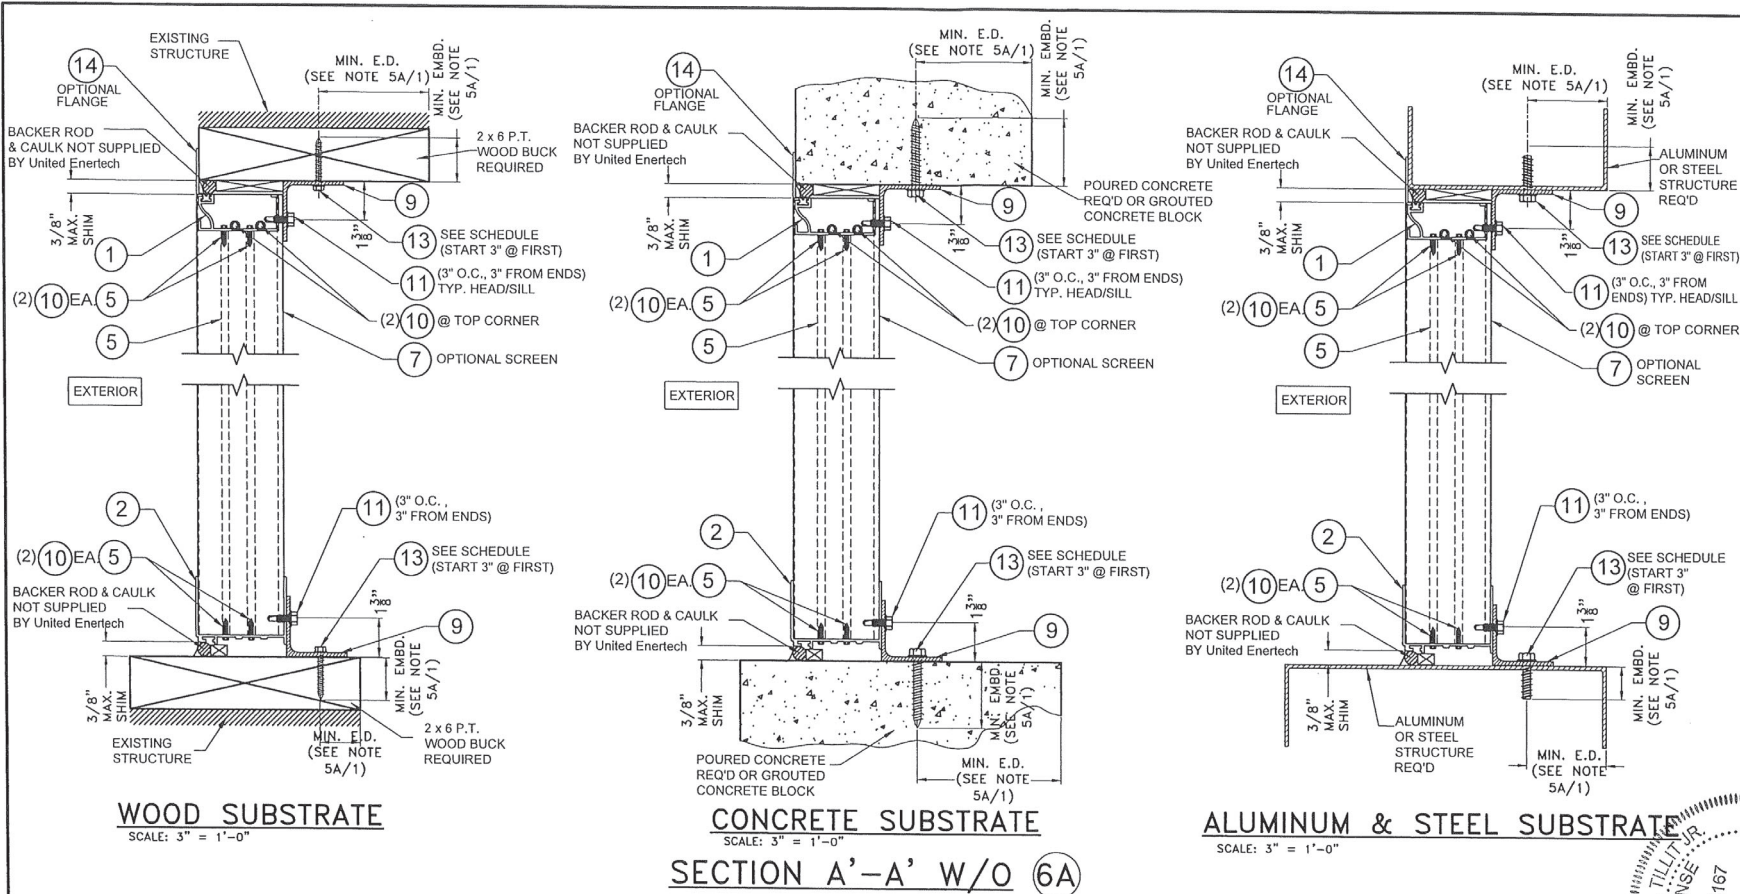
EXISTING STRUCTURE

14
OPTIONAL FLANGE

MIN. E.D. (SEE NOTE 5A/1)

MIN. EMBD. (SEE NOTE 5A/1)

BACKER ROD & CAULK NOT SUPPLIED BY United Enertech

2 x 6 P.T. WOOD BUCK REQUIRED

9

3/8" MAX. SHIM

$1\frac{3}{8}$"

13 SEE SCHEDULE (START 3" @ FIRST)

1

11 (3" O.C., 3" FROM ENDS) TYP. HEAD/SILL

(2) 10 EA. 5

(2) 10 @ TOP CORNER

5

7 OPTIONAL SCREEN

EXTERIOR

2

11 (3" O.C., 3" FROM ENDS)

(2) 10 EA. 5

13 SEE SCHEDULE (START 3" @ FIRST)

BACKER ROD & CAULK NOT SUPPLIED BY United Enertech

$\frac{3}{8}$"

9

3/8" MAX. SHIM

MIN. EMBD. (SEE NOTE 5A/1)

EXISTING STRUCTURE

MIN. E.D. (SEE NOTE 5A/1)

2 x 6 P.T. WOOD BUCK REQUIRED

WOOD SUBSTRATE
SCALE: 3" = 1'-0"

14
OPTIONAL FLANGE

MIN. E.D. (SEE NOTE 5A/1)

MIN. EMBD. (SEE NOTE 5A/1)

BACKER ROD & CAULK NOT SUPPLIED BY United Enertech

POURED CONCRETE REQ'D OR GROUTED CONCRETE BLOCK

9

3/8" MAX. SHIM

$1\frac{3}{8}$"

13 SEE SCHEDULE (START 3" @ FIRST)

1

11 (3" O.C., 3" FROM ENDS) TYP. HEAD/SILL

(2) 10 EA. 5

(2) 10 @ TOP CORNER

5

7 OPTIONAL SCREEN

EXTERIOR

2

11 (3" O.C., 3" FROM ENDS)

13 SEE SCHEDULE (START 3" @ FIRST)

(2) 10 EA. 5

BACKER ROD & CAULK NOT SUPPLIED BY United Enertech

$\frac{3}{8}$"

9

3/8" MAX. SHIM

MIN. EMBD. (SEE NOTE 5A/1)

POURED CONCRETE REQ'D OR GROUTED CONCRETE BLOCK

MIN. E.D. (SEE NOTE 5A/1)

CONCRETE SUBSTRATE
SCALE: 3" = 1'-0"

SECTION A'-A' W/O 6A

14
OPTIONAL FLANGE

MIN. E.D. (SEE NOTE 5A/1)

MIN. EMBD. (SEE NOTE 5A/1)

BACKER ROD & CAULK NOT SUPPLIED BY United Enertech

ALUMINUM OR STEEL STRUCTURE REQ'D

9

3/8" MAX. SHIM

$1\frac{3}{8}$"

13 SEE SCHEDULE (START 3" @ FIRST)

1

11 (3" O.C., 3" FROM ENDS) TYP. HEAD/SILL

(2) 10 EA. 5

(2) 10 @ TOP CORNER

5

7 OPTIONAL SCREEN

EXTERIOR

11 (3" O.C., 3" FROM ENDS)

2

13 SEE SCHEDULE (START 3" @ FIRST)

(2) 10 EA. 5

$1\frac{3}{8}$"

BACKER ROD & CAULK NOT SUPPLIED BY United Enertech

9

3/8" MAX. SHIM

ALUMINUM OR STEEL STRUCTURE REQ'D

MIN. EMBD. (SEE NOTE 5A/1)

MIN. E.D. (SEE NOTE 5A/1)

ALUMINUM & STEEL SUBSTRATE
SCALE: 3" = 1'-0"

TILLIT JR.
NSE
167